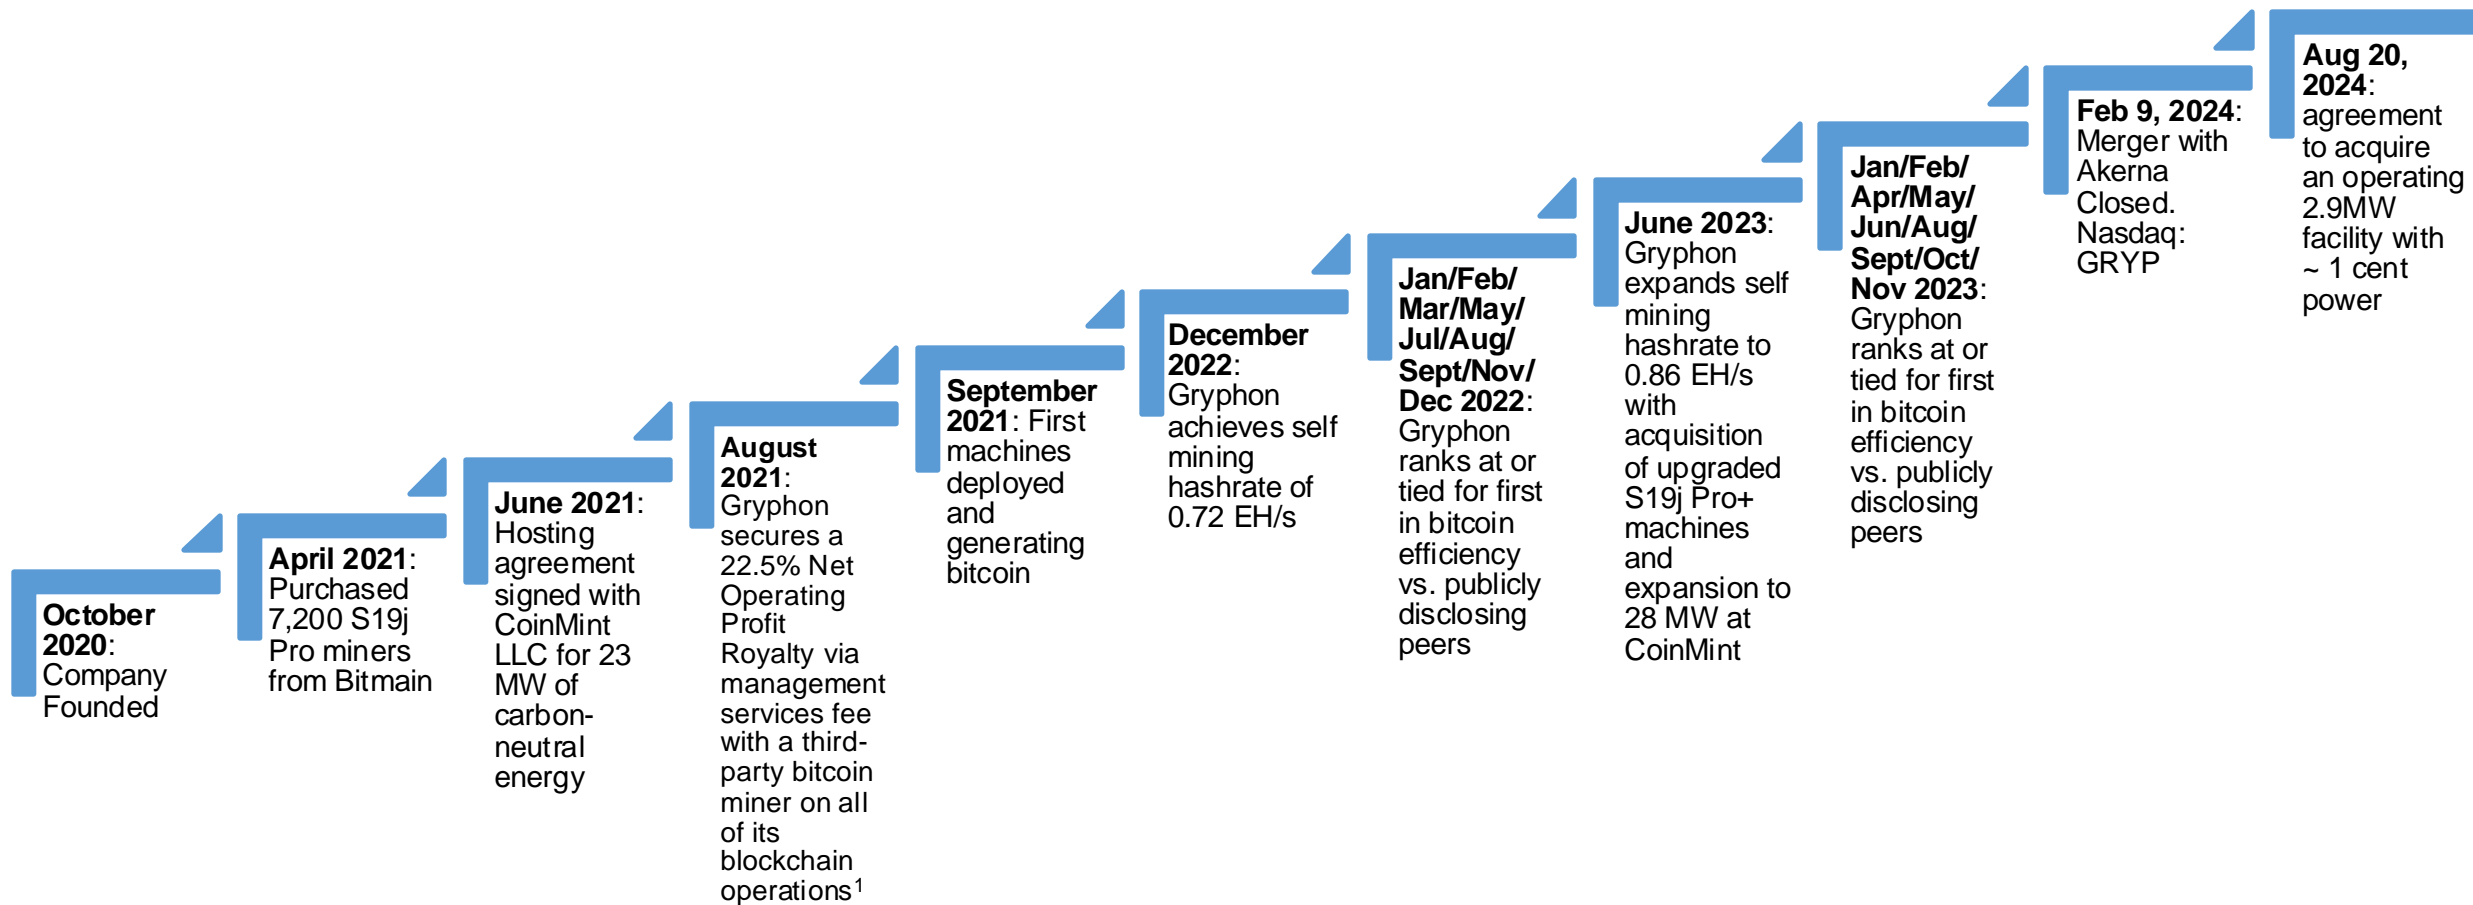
**October 2020**: Company Founded

**April 2021**: Purchased 7,200 S19j Pro miners from Bitmain

**June 2021**: Hosting agreement signed with CoinMint LLC for 23 MW of carbon-neutral energy

**August 2021**: Gryphon secures a 22.5% Net Operating Profit Royalty via management services fee with a third-party bitcoin miner on all of its blockchain operations$^1$

**September 2021**: First machines deployed and generating bitcoin

**December 2022**: Gryphon achieves self mining hashrate of 0.72 EH/s

**Jan/Feb/ Mar/May/ Jul/Aug/ Sept/Nov/ Dec 2022**: Gryphon ranks at or tied for first in bitcoin efficiency vs. publicly disclosing peers

**June 2023**: Gryphon expands self mining hashrate to 0.86 EH/s with acquisition of upgraded S19j Pro+ machines and expansion to 28 MW at CoinMint

**Jan/Feb/ Apr/May/ Jun/Aug/ Sept/Oct/ Nov 2023**: Gryphon ranks at or tied for first in bitcoin efficiency vs. publicly disclosing peers

**Feb 9, 2024**: Merger with Akerna Closed. Nasdaq: GRYP

**Aug 20, 2024**: agreement to acquire an operating 2.9MW facility with ~ 1 cent power